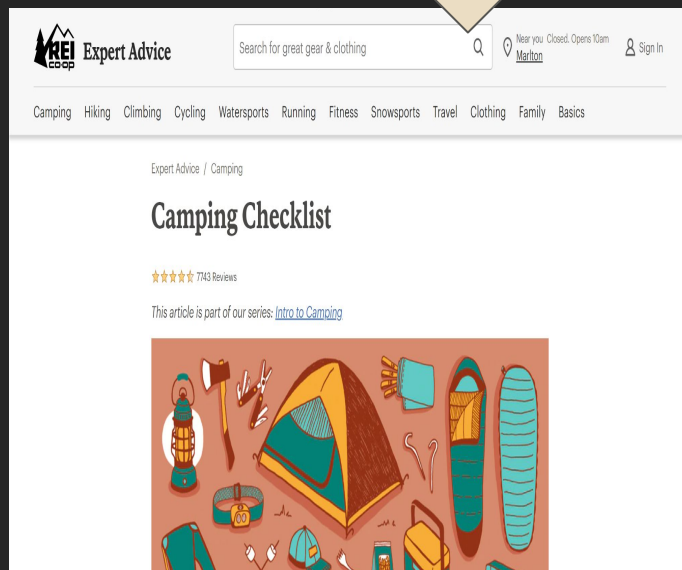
REI co-op Expert Advice

Search for great gear & clothing

Near you Closed. Opens 10am Marlton

Sign In

Camping Hiking Climbing Cycling Watersports Running Fitness Snowsports Travel Clothing Family Basics

Expert Advice / Camping

Camping Checklist

7743 Reviews

This article is part of our series: Intro to Camping